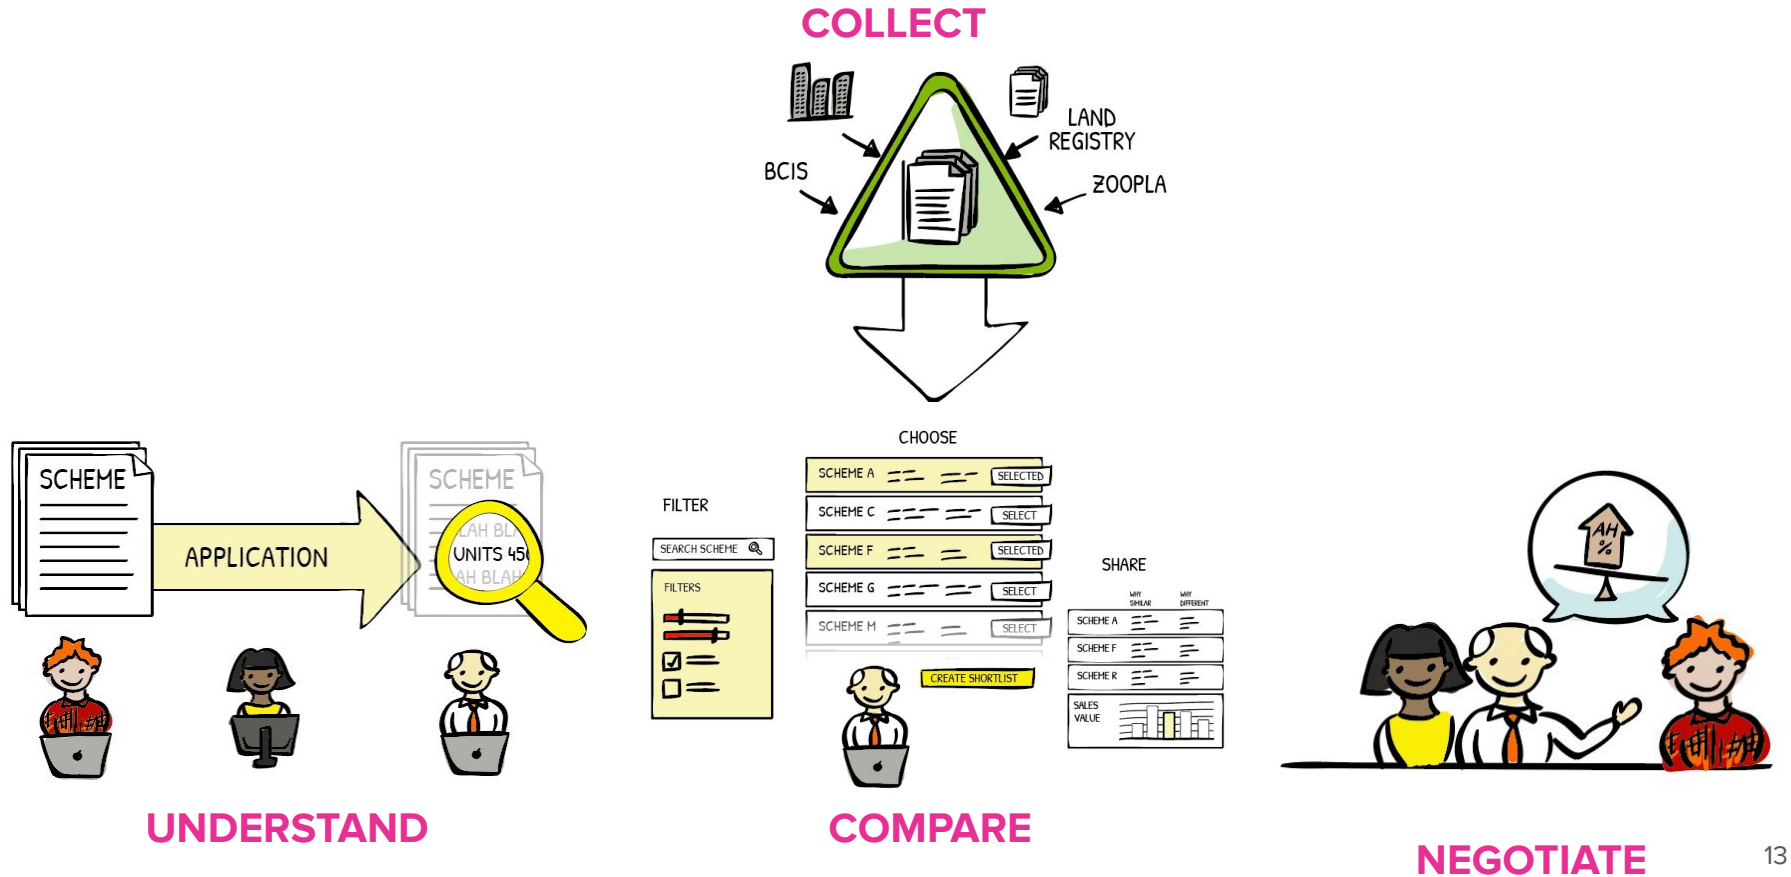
COLLECT

BCIS

LAND REGISTRY

ZOOPLA

SCHEME

APPLICATION

SCHEME

LAH BL

UNITS 45

AH BLAH

FILTER

SEARCH SCHEME

FILTERS

CHOOSE

| | | |
|---|---|---|
| SCHEME A | | SELECTED |
| SCHEME C | | SELECT |
| SCHEME F | | SELECTED |
| SCHEME G | | SELECT |
| SCHEME M | | SELECT |

CREATE SHORTLIST

SHARE

| | WHY SIMILAR | WHY DIFFERENT |
|---|---|---|
| SCHEME A | | |
| SCHEME F | | |
| SCHEME R | | |

SALES VALUE

AH %

UNDERSTAND

COMPARE

NEGOTIATE

13